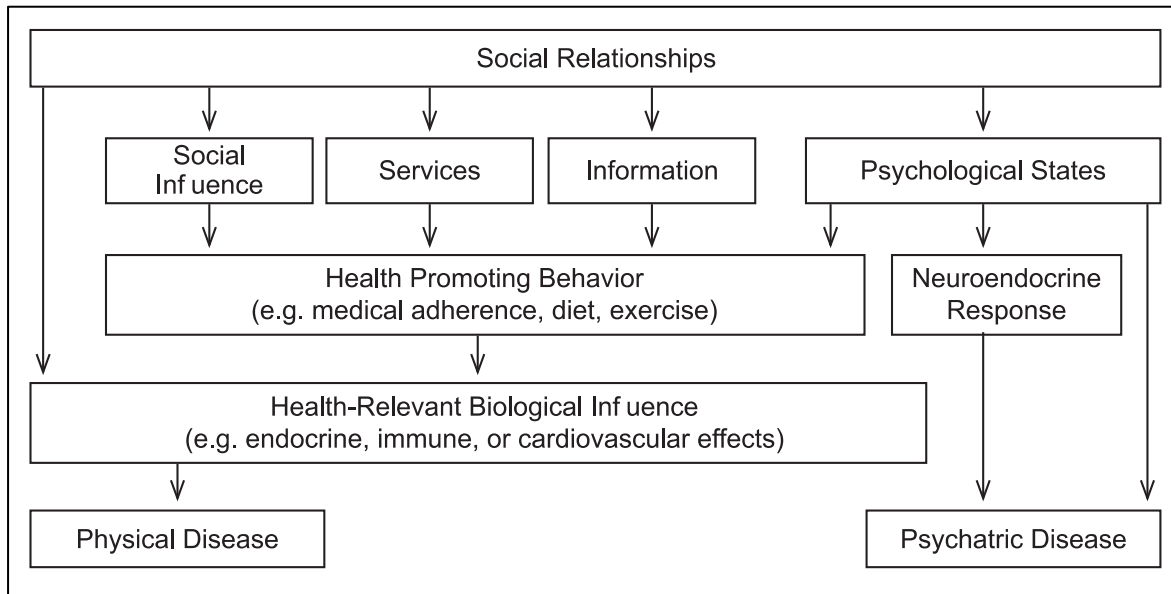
Social Relationships

Social Inf uence

Services

Information

Psychological States

Health Promoting Behavior (e.g. medical adherence, diet, exercise)

Neuroendocrine Response

Health-Relevant Biological Inf uence (e.g. endocrine, immune, or cardiovascular effects)

Physical Disease

Psychatric Disease